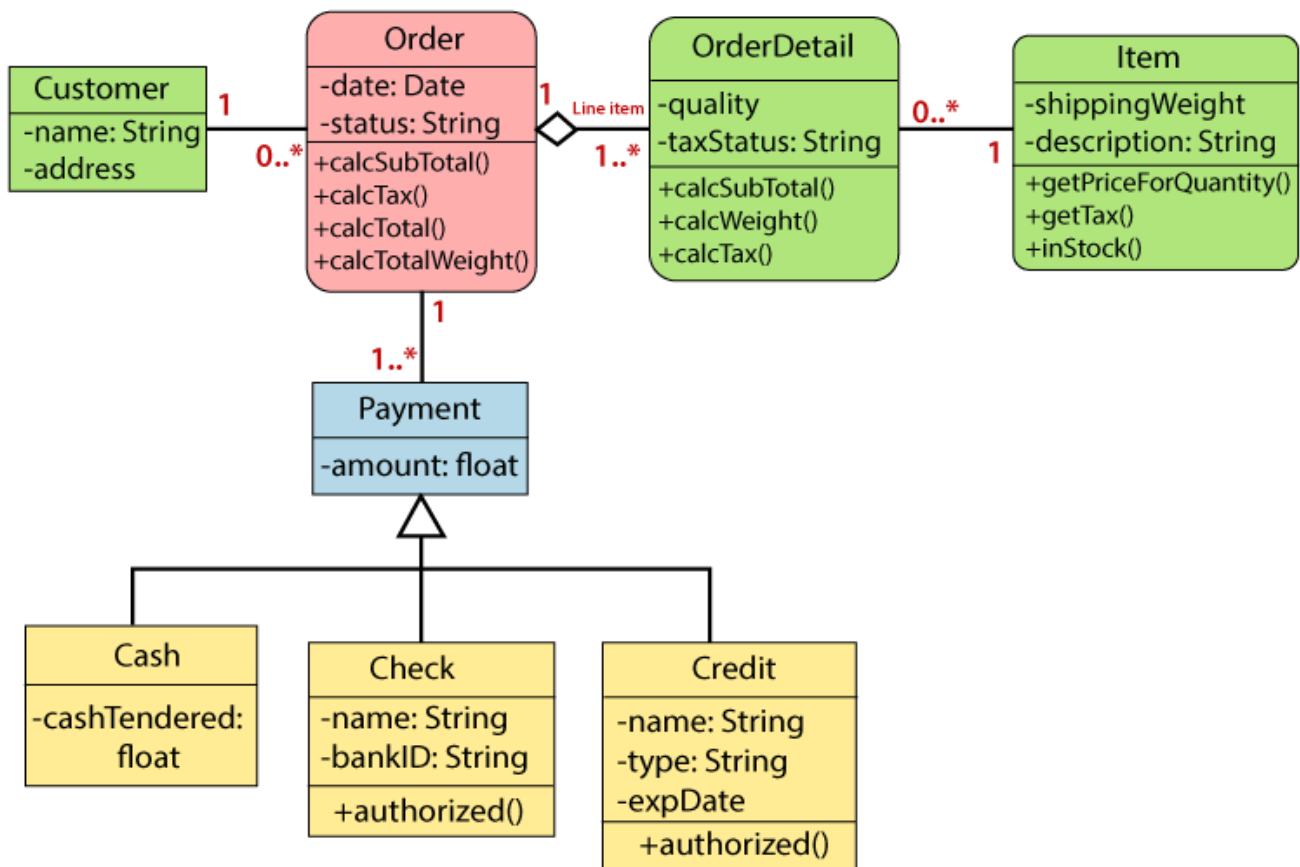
Customer
-name: String
-address

1
0..*

Order
-date: Date
-status: String
+calcSubTotal()
+calcTax()
+calcTotal()
+calcTotalWeight()

1
Line item
1..*

OrderDetail
-quality
-taxStatus: String
+calcSubTotal()
+calcWeight()
+calcTax()

0..*
1

Item
-shippingWeight
-description: String
+getPriceForQuantity()
+getTax()
+inStock()

1
1..*

Payment
-amount: float

Cash
-cashTendered: float

Check
-name: String
-bankID: String
+authorized()

Credit
-name: String
-type: String
-expDate
+authorized()